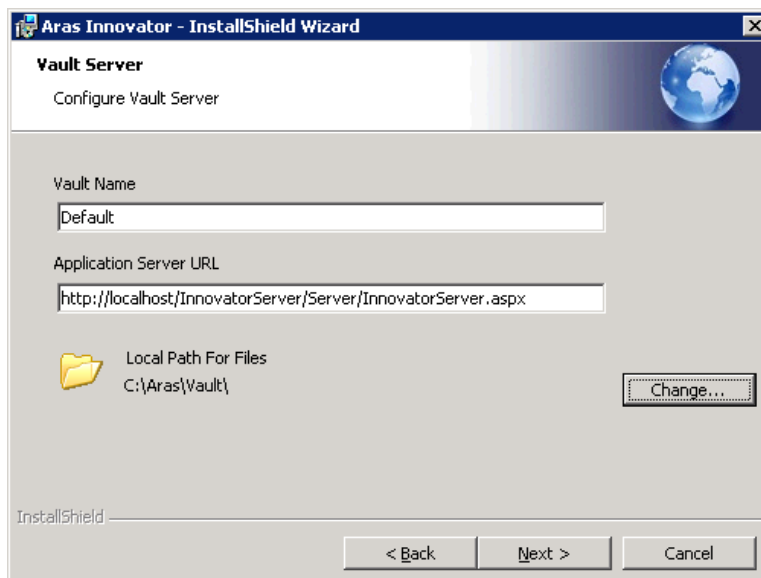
Aras Innovator - InstallShield Wizard

Vault Server

Configure Vault Server

Vault Name

Default

Application Server URL

http://localhost/InnovatorServer/Server/InnovatorServer.aspx

Local Path For Files

C:\Aras\Vault\

Change...

InstallShield

< Back

Next >

Cancel